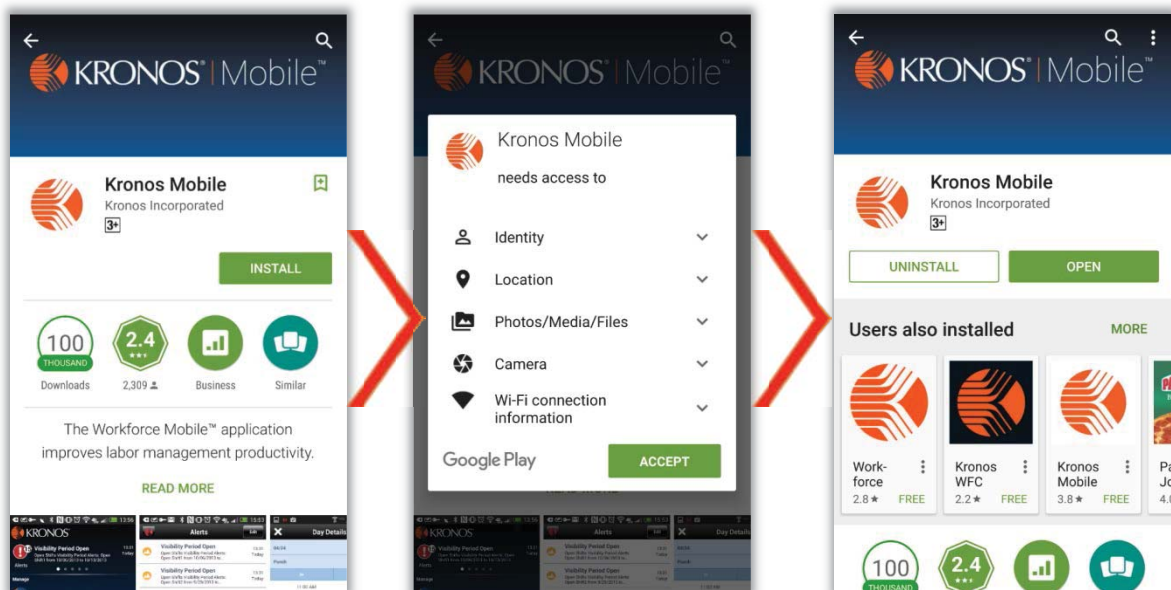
KRONOS | Mobile™

Kronos Mobile
Kronos Incorporated
3+

INSTALL

100 THOUSAND
Downloads

2.4
2,309

Business

Similar

The Workforce Mobile™ application improves labor management productivity.

READ MORE

KRONOS | Mobile™

Kronos Mobile
needs access to

Identity

Location

Photos/Media/Files

Camera

Wi-Fi connection information

Google Play

ACCEPT

KRONOS | Mobile™

Kronos Mobile
Kronos Incorporated
3+

UNINSTALL

OPEN

Users also installed

MORE

Workforce
2.8★ FREE

Kronos WFC
2.2★ FREE

Kronos Mobile
3.8★ FREE

100 THOUSAND

2.4